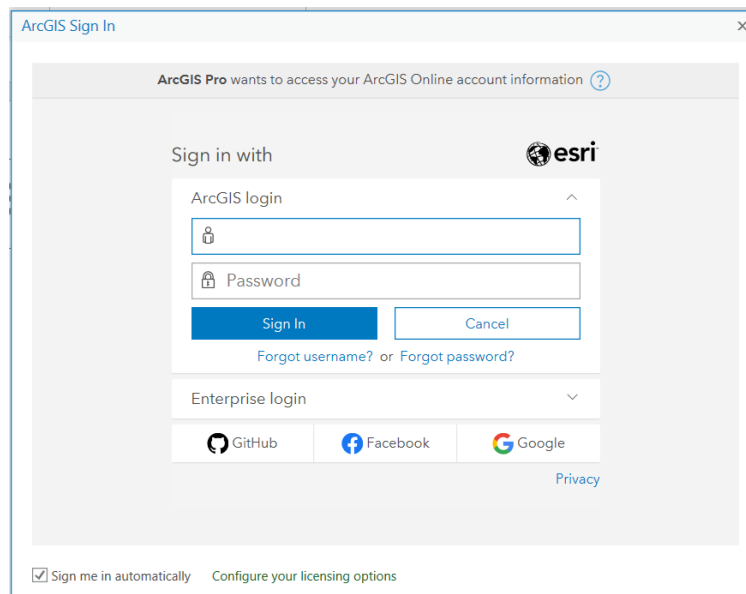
ArcGIS Sign In

ArcGIS Pro wants to access your ArcGIS Online account information ?

Sign in with esri

ArcGIS login

Password

Sign In Cancel

Forgot username? or Forgot password?

Enterprise login

GitHub Facebook Google

Privacy

Sign me in automatically Configure your licensing options